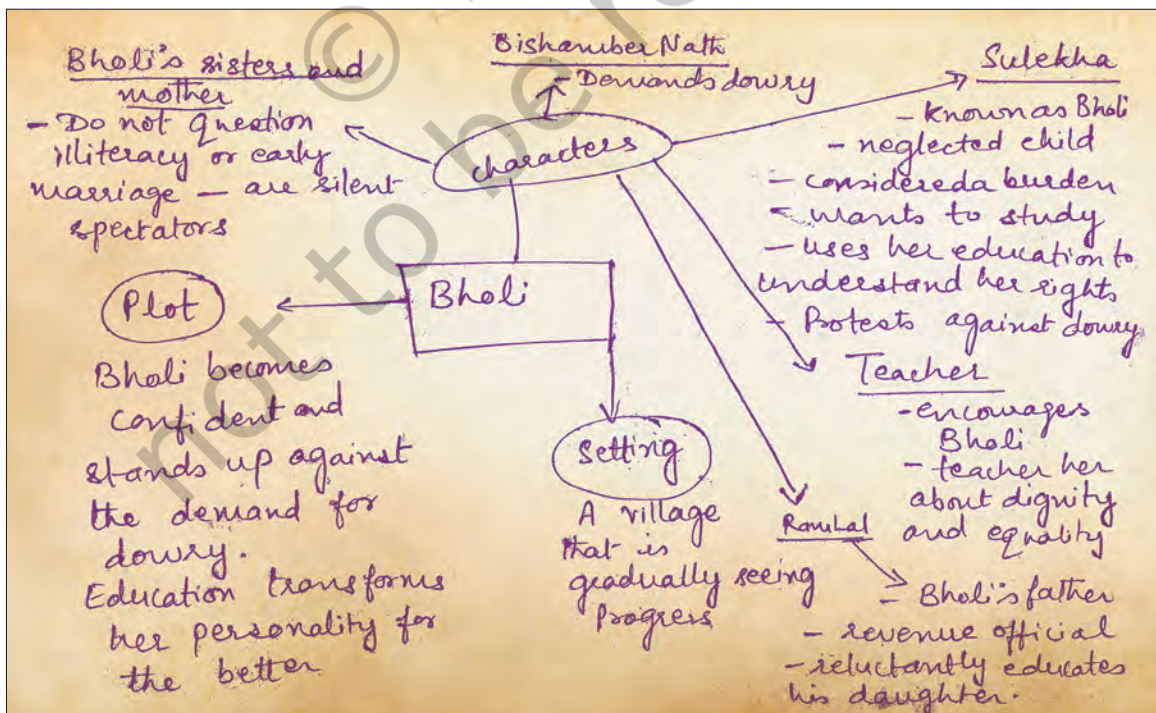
Bishamber Nath
- Demands dowry

Bholi's sisters and mother
- Do not question illiteracy or early marriage — are silent spectators

characters

Sulekha
- known as Bholi
- neglected child
- considered a burden
- wants to study
- uses her education to understand her rights
- Protests against dowry

Bholi

Plot
Bholi becomes confident and stands up against the demand for dowry.
Education transforms her personality for the better

Setting
A village that is gradually seeing progress

Teacher
- encourages Bholi
- teacher her about dignity and equality

Ramlal
- Bholi's father
- revenue official
- reluctantly educates his daughter.

not to be republished ©